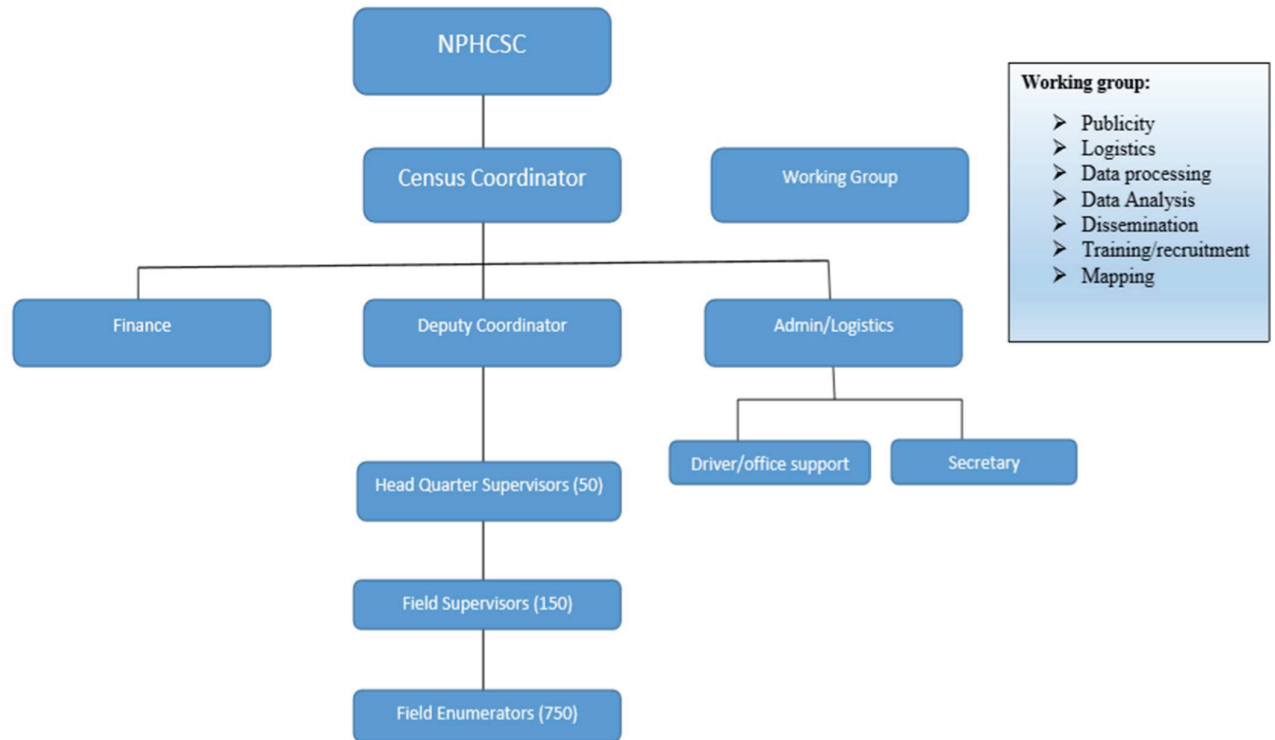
NPHCSC

Census Coordinator

Working Group

Working group:
- Publicity
- Logistics
- Data processing
- Data Analysis
- Dissemination
- Training/recruitment
- Mapping

Finance

Deputy Coordinator

Admin/Logistics

Driver/office support

Secretary

Head Quarter Supervisors (50)

Field Supervisors (150)

Field Enumerators (750)